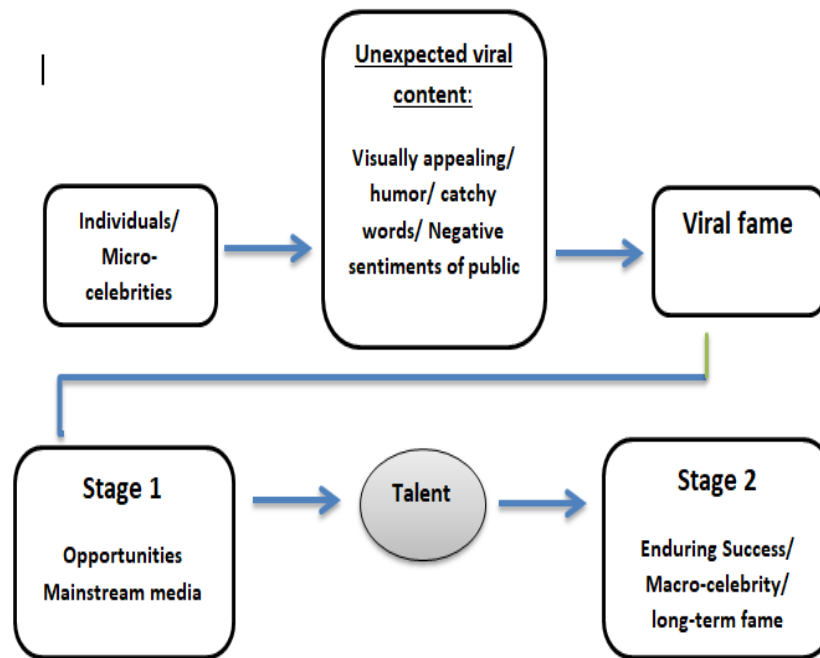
Individuals/ Micro-celebrities

Unexpected viral content:

Visually appealing/ humor/ catchy words/ Negative sentiments of public

Viral fame

Stage 1

Opportunities
Mainstream media

Talent

Stage 2

Enduring Success/ Macro-celebrity/ long-term fame